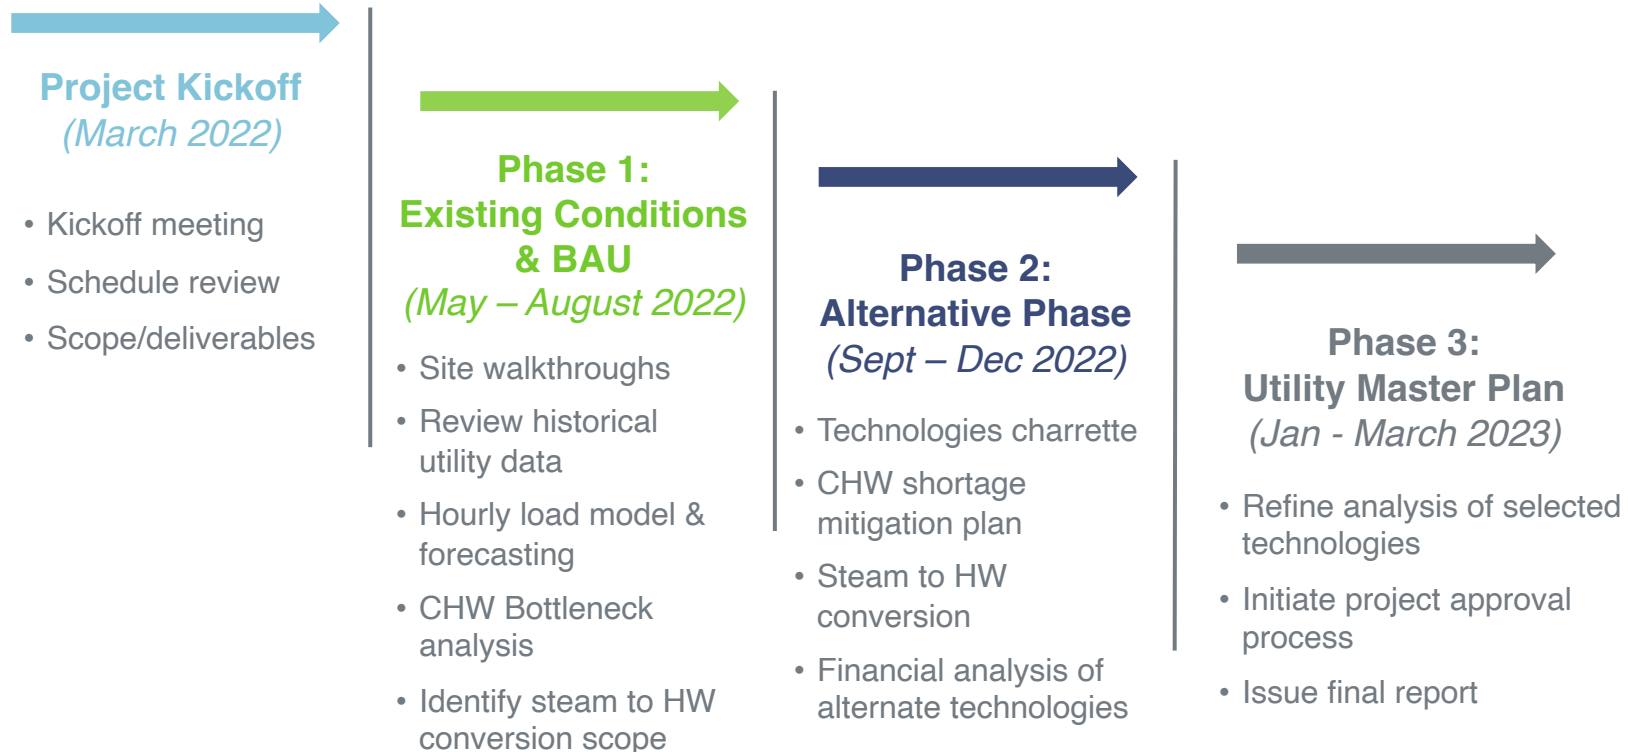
Project Kickoff
(March 2022)

- Kickoff meeting
- Schedule review
- Scope/deliverables

Phase 1:
Existing Conditions & BAU
(May – August 2022)

- Site walkthroughs
- Review historical utility data
- Hourly load model & forecasting
- CHW Bottleneck analysis
- Identify steam to HW conversion scope

Phase 2:
Alternative Phase
(Sept – Dec 2022)

- Technologies charrette
- CHW shortage mitigation plan
- Steam to HW conversion
- Financial analysis of alternate technologies

Phase 3:
Utility Master Plan
(Jan - March 2023)

- Refine analysis of selected technologies
- Initiate project approval process
- Issue final report